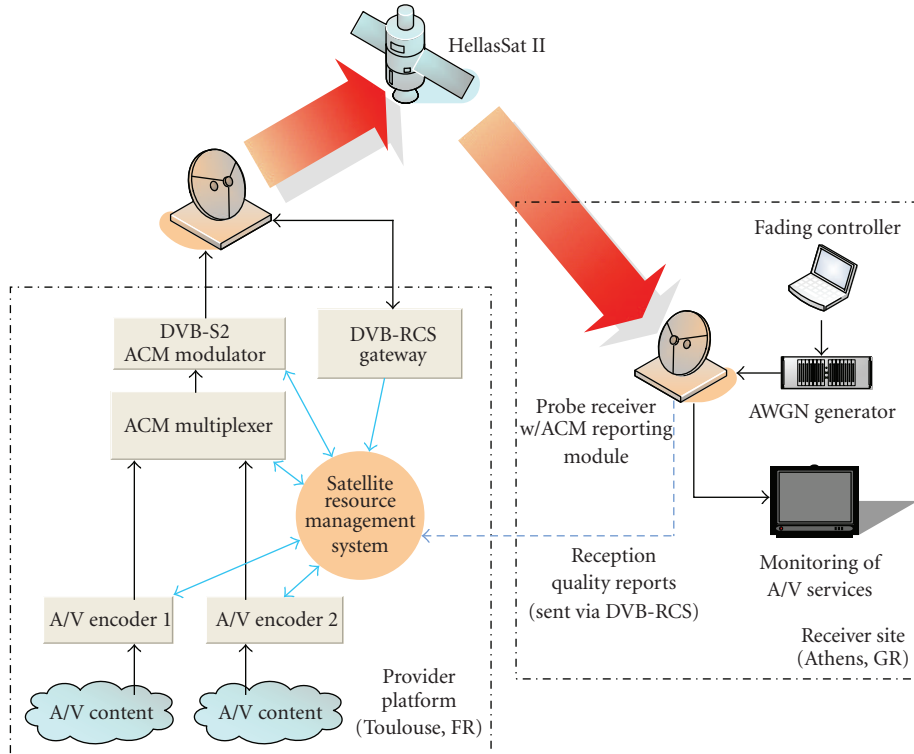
HellasSat II

Fading controller

DVB-S2
ACM modulator

DVB-RCS
gateway

ACM multiplexer

Probe receiver
w/ACM reporting
module

AWGN generator

Satellite
resource
management
system

Reception
quality reports
(sent via DVB-RCS)

Monitoring of
A/V services

A/V encoder 1

A/V encoder 2

Receiver site
(Athens, GR)

A/V content

A/V content

Provider
platform
(Toulouse, FR)